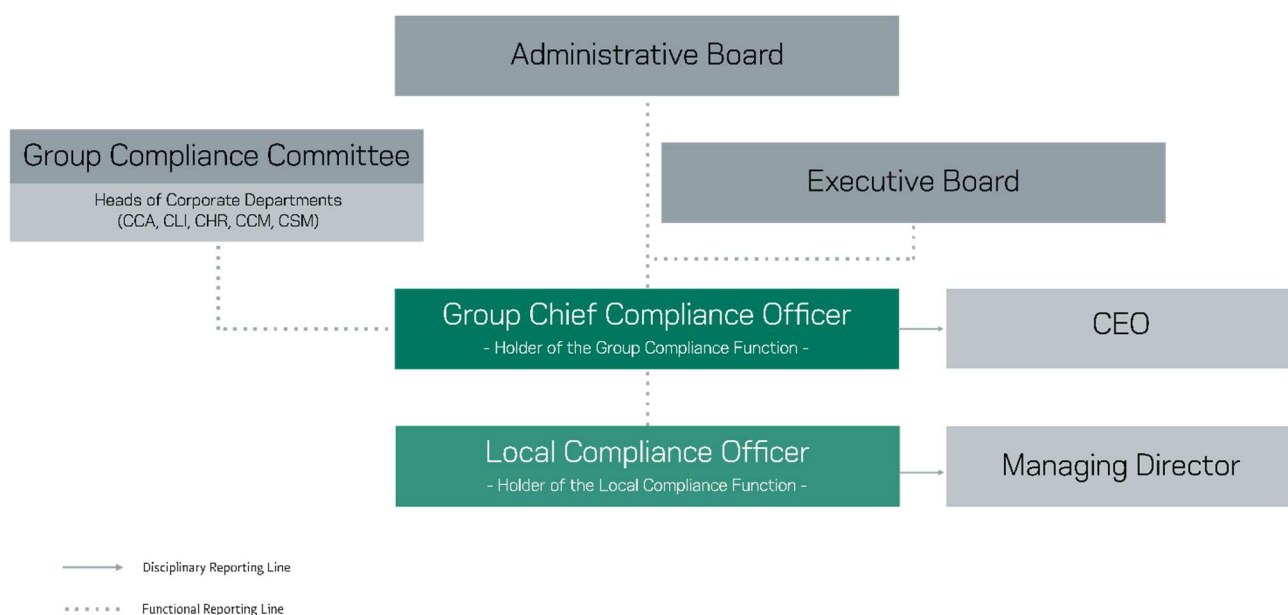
Administrative Board

Group Compliance Committee

Heads of Corporate Departments (CCA, CLI, CHR, CCM, CSM)

Executive Board

Group Chief Compliance Officer
- Holder of the Group Compliance Function -

CEO

Local Compliance Officer
- Holder of the Local Compliance Function -

Managing Director

Disciplinary Reporting Line

Functional Reporting Line